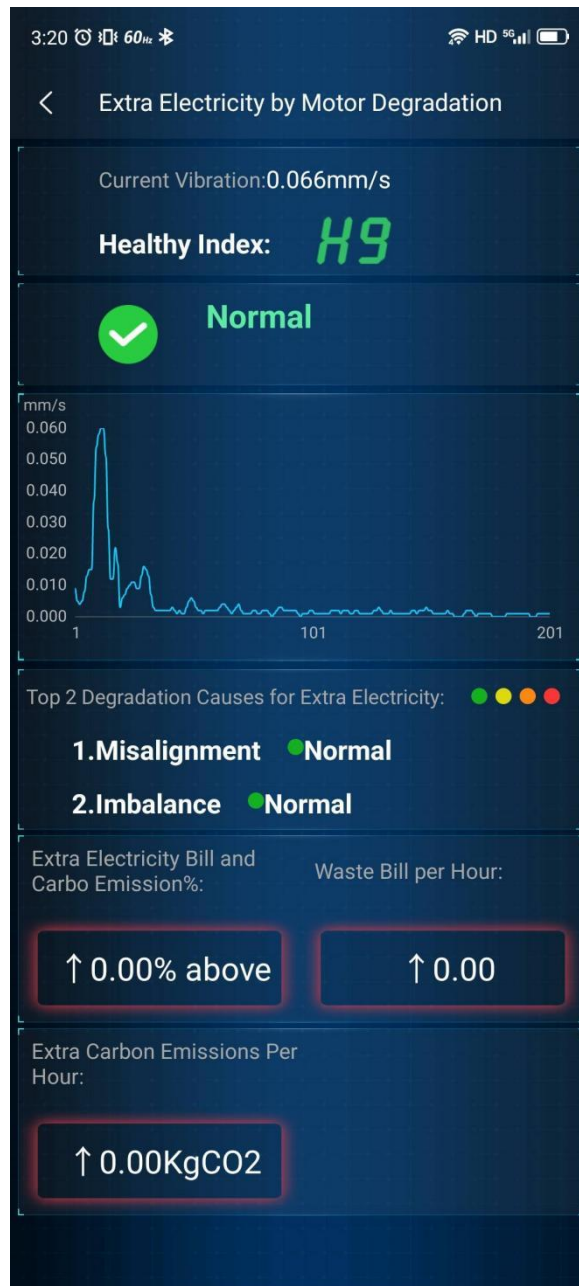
3:20 60Hz HD 5G

<

Extra Electricity by Motor Degradation

Current Vibration:0.066mm/s

Healthy Index: H9

Normal

mm/s
0.060
0.050
0.040
0.030
0.020
0.010
0.000
1
101
201

Top 2 Degradation Causes for Extra Electricity:

1.Misalignment Normal

2.Imbalance Normal

Extra Electricity Bill and Carbo Emission%:

Waste Bill per Hour:

↑0.00% above

↑0.00

Extra Carbon Emissions Per Hour:

↑0.00KgCO2